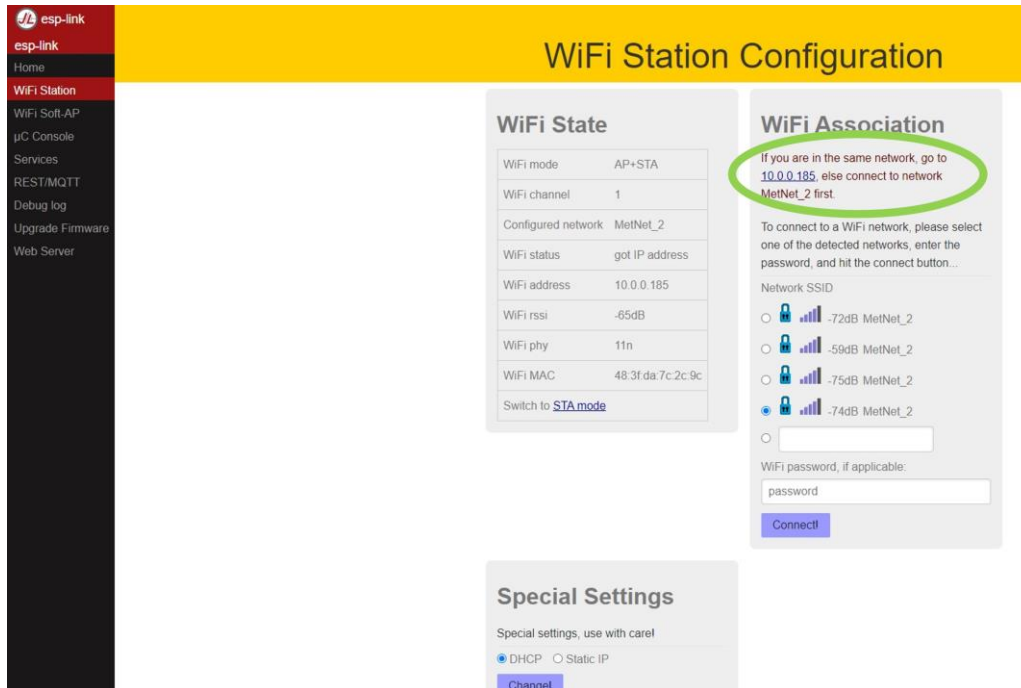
esp-link
esp-link
Home
WiFi Station
WiFi Soft-AP
µC Console
Services
REST/MQTT
Debug log
Upgrade Firmware
Web Server

WiFi Station Configuration

WiFi State

| | |
|---|---|
| WiFi mode | AP+STA |
| WiFi channel | 1 |
| Configured network | MetNet_2 |
| WiFi status | got IP address |
| WiFi address | 10.0.0.185 |
| WiFi rssi | -65dB |
| WiFi phy | 11n |
| WiFi MAC | 48:3f:da:7c:2c:9c |
| Switch to STA mode | |

WiFi Association

If you are in the same network, go to 10.0.0.185, else connect to network MetNet_2 first.

To connect to a WiFi network, please select one of the detected networks, enter the password, and hit the connect button...

Network SSID

-72dB MetNet_2
-59dB MetNet_2
-75dB MetNet_2
-74dB MetNet_2

WiFi password, if applicable:

password

Connect!

Special Settings

Special settings, use with care!

DHCP Static IP

Change!